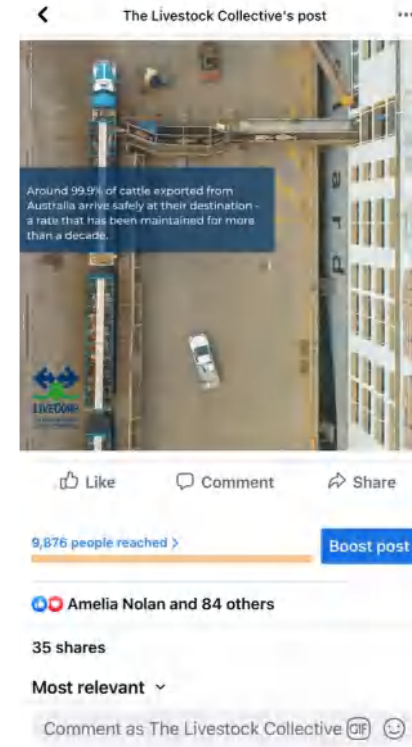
The Livestock Collective's post

Around 99.9% of cattle exported from Australia arrive safely at their destination - a rate that has been maintained for more than a decade.

LIVECORP

Like Comment Share

9,876 people reached >

Boost post

Amelia Nolan and 84 others

35 shares

Most relevant

Comment as The Livestock Collective GIF